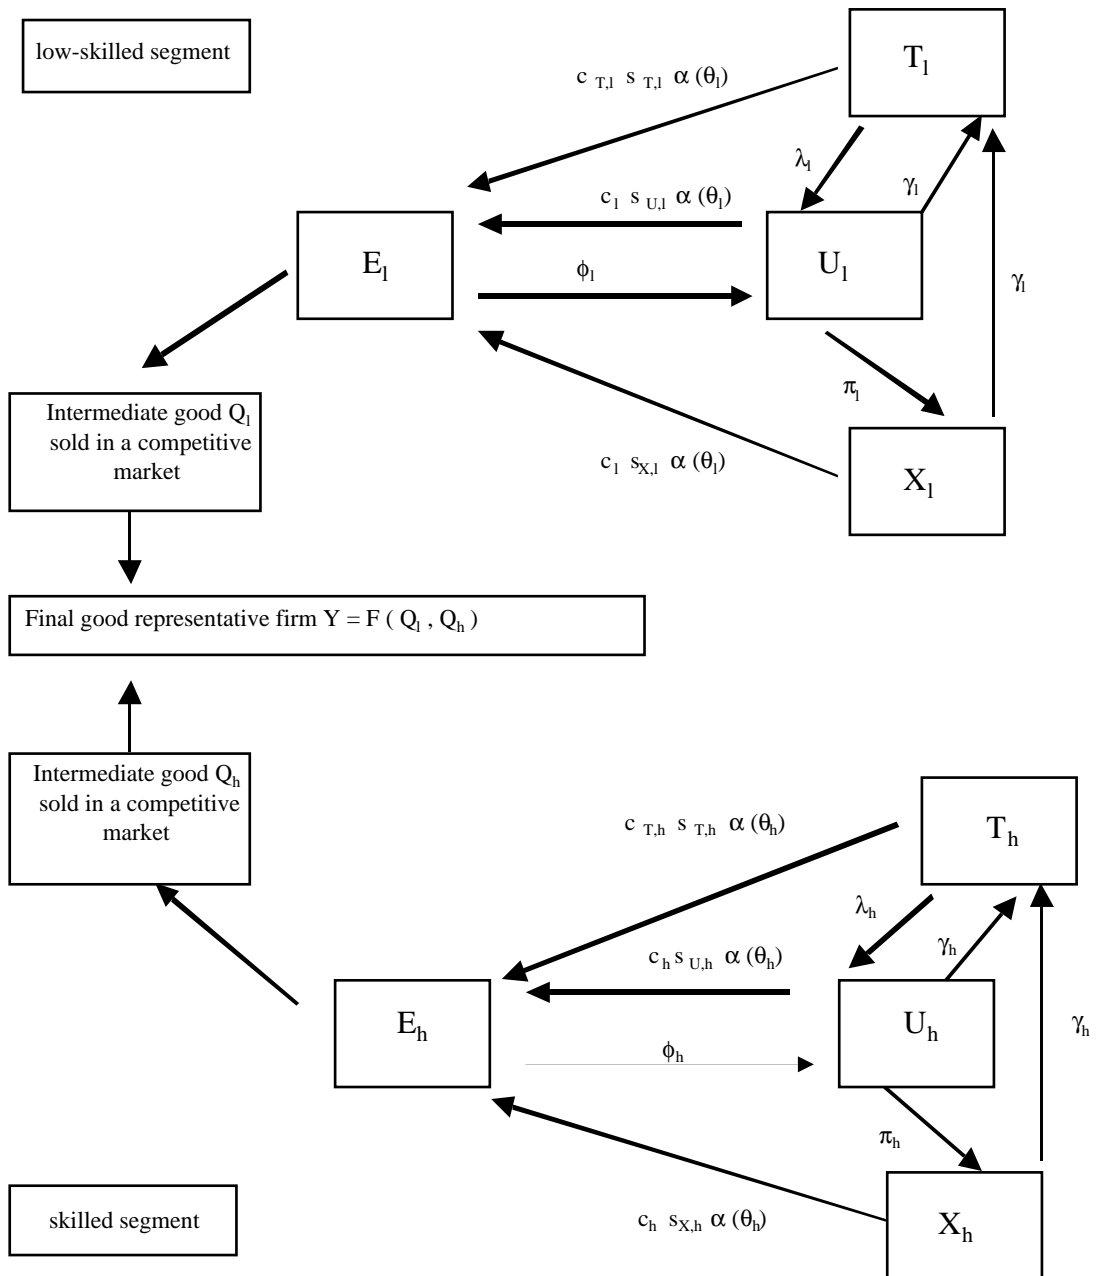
low-skilled segment

$T_l$

$c_{T,l}\ s_{T,l}\ \alpha(\theta_l)$

$\lambda_l$

$\gamma_l$

$c_l\ s_{U,l}\ \alpha(\theta_l)$

$E_l$

$U_l$

$\phi_l$

$\gamma_l$

$\pi_l$

Intermediate good $Q_l$ sold in a competitive market

$c_l\ s_{X,l}\ \alpha(\theta_l)$

$X_l$

Final good representative firm $Y = F(Q_l, Q_h)$

Intermediate good $Q_h$ sold in a competitive market

$c_{T,h}\ s_{T,h}\ \alpha(\theta_h)$

$T_h$

$\lambda_h$

$\gamma_h$

$c_h\ s_{U,h}\ \alpha(\theta_h)$

$E_h$

$U_h$

$\gamma_h$

$\phi_h$

$\pi_h$

skilled segment

$c_h\ s_{X,h}\ \alpha(\theta_h)$

$X_h$